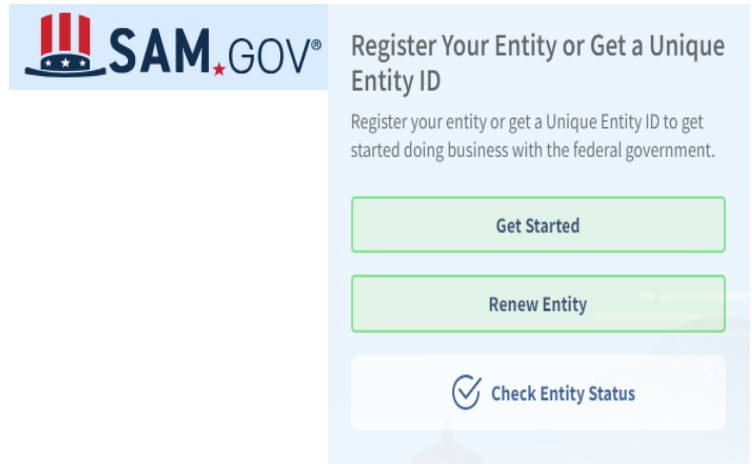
SAM.GOV®

Register Your Entity or Get a Unique Entity ID

Register your entity or get a Unique Entity ID to get started doing business with the federal government.

Get Started

Renew Entity

Check Entity Status